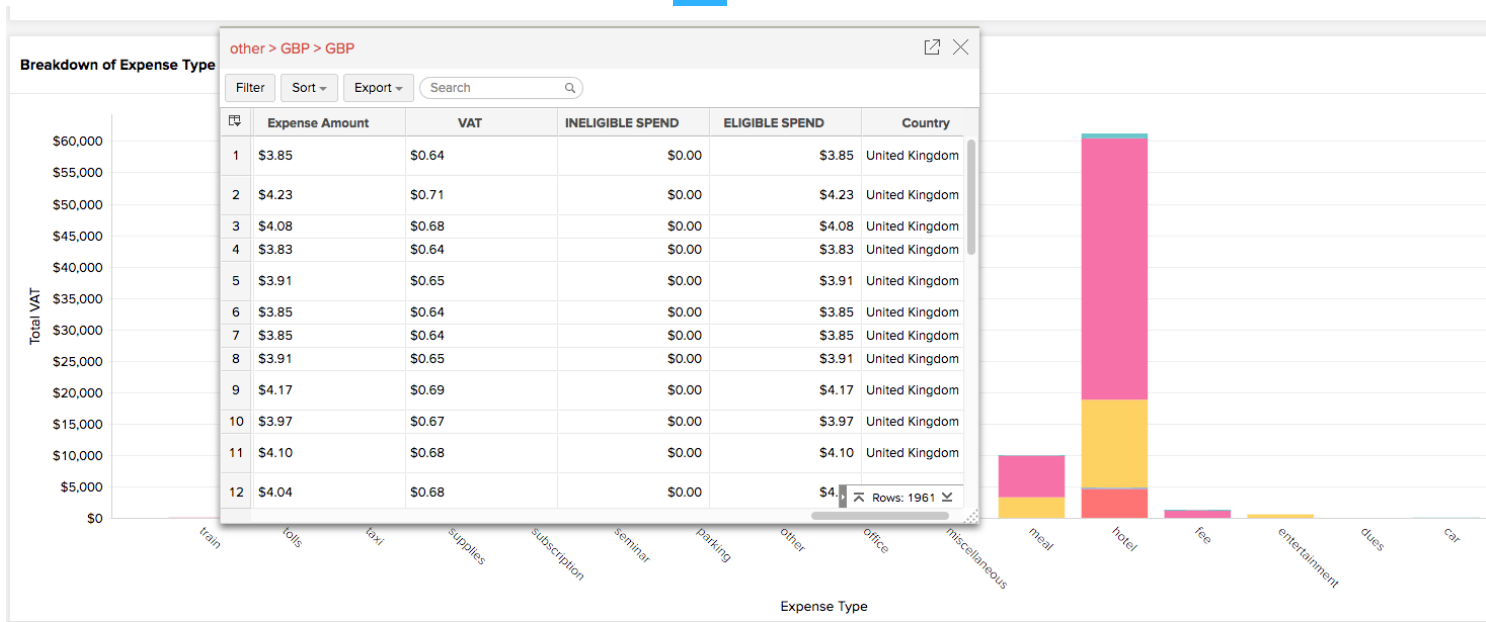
Breakdown of Expense Type

other > GBP > GBP

Filter | Sort | Export | Search

| | Expense Amount | VAT | INELIGIBLE SPEND | ELIGIBLE SPEND | Country |
|---|---|---|---|---|---|
| 1 | \$3.85 | \$0.64 | \$0.00 | \$3.85 | United Kingdom |
| 2 | \$4.23 | \$0.71 | \$0.00 | \$4.23 | United Kingdom |
| 3 | \$4.08 | \$0.68 | \$0.00 | \$4.08 | United Kingdom |
| 4 | \$3.83 | \$0.64 | \$0.00 | \$3.83 | United Kingdom |
| 5 | \$3.91 | \$0.65 | \$0.00 | \$3.91 | United Kingdom |
| 6 | \$3.85 | \$0.64 | \$0.00 | \$3.85 | United Kingdom |
| 7 | \$3.85 | \$0.64 | \$0.00 | \$3.85 | United Kingdom |
| 8 | \$3.91 | \$0.65 | \$0.00 | \$3.91 | United Kingdom |
| 9 | \$4.17 | \$0.69 | \$0.00 | \$4.17 | United Kingdom |
| 10 | \$3.97 | \$0.67 | \$0.00 | \$3.97 | United Kingdom |
| 11 | \$4.10 | \$0.68 | \$0.00 | \$4.10 | United Kingdom |
| 12 | \$4.04 | \$0.68 | \$0.00 | \$4.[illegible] | |

Rows: 1961

Total VAT

\$60,000
\$55,000
\$50,000
\$45,000
\$40,000
\$35,000
\$30,000
\$25,000
\$20,000
\$15,000
\$10,000
\$5,000
\$0

train tolls taxi supplies subscription seminar parking other office miscellaneous meal hotel fee entertainment dues car

Expense Type